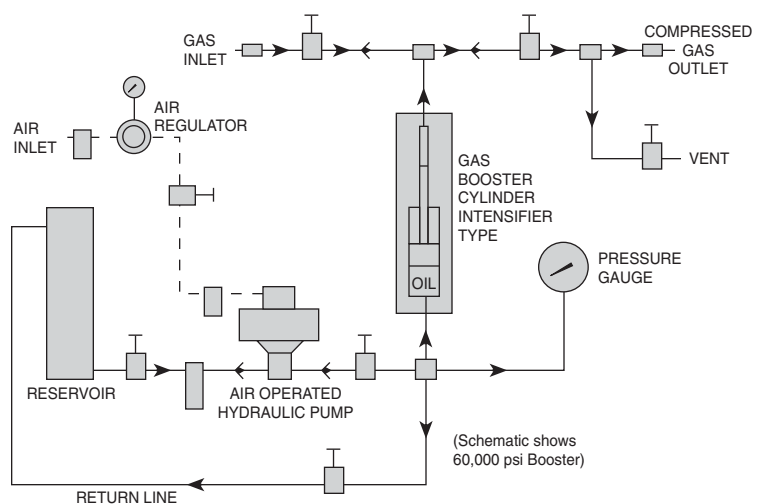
GAS INLET

COMPRESSED GAS OUTLET

AIR INLET

AIR REGULATOR

VENT

GAS BOOSTER CYLINDER INTENSIFIER TYPE

RESERVOIR

PRESSURE GAUGE

OIL

AIR OPERATED HYDRAULIC PUMP

(Schematic shows 60,000 psi Booster)

RETURN LINE